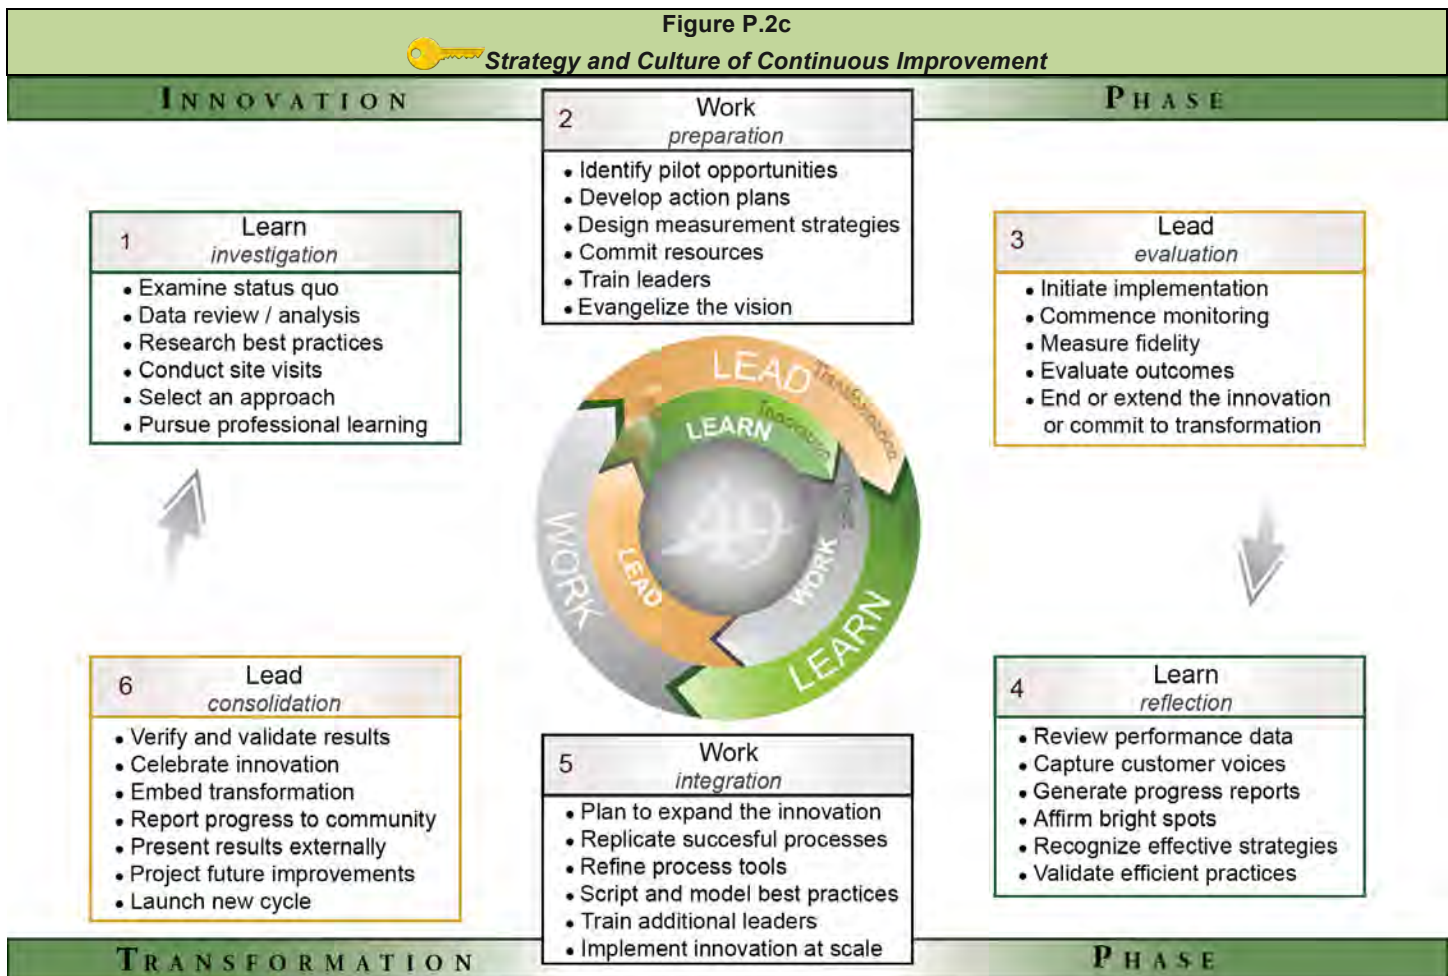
Figure P.2c

Strategy and Culture of Continuous Improvement

INNOVATION PHASE

2 Work
preparation
• Identify pilot opportunities
• Develop action plans
• Design measurement strategies
• Commit resources
• Train leaders
• Evangelize the vision

1 Learn
investigation
• Examine status quo
• Data review / analysis
• Research best practices
• Conduct site visits
• Select an approach
• Pursue professional learning

3 Lead
evaluation
• Initiate implementation
• Commence monitoring
• Measure fidelity
• Evaluate outcomes
• End or extend the innovation or commit to transformation

LEAD Transformation
LEARN Innovation
WORK
LEAD
WORK
LEARN

6 Lead
consolidation
• Verify and validate results
• Celebrate innovation
• Embed transformation
• Report progress to community
• Present results externally
• Project future improvements
• Launch new cycle

5 Work
integration
• Plan to expand the innovation
• Replicate succesful processes
• Refine process tools
• Script and model best practices
• Train additional leaders
• Implement innovation at scale

4 Learn
reflection
• Review performance data
• Capture customer voices
• Generate progress reports
• Affirm bright spots
• Recognize effective strategies
• Validate efficient practices

TRANSFORMATION PHASE